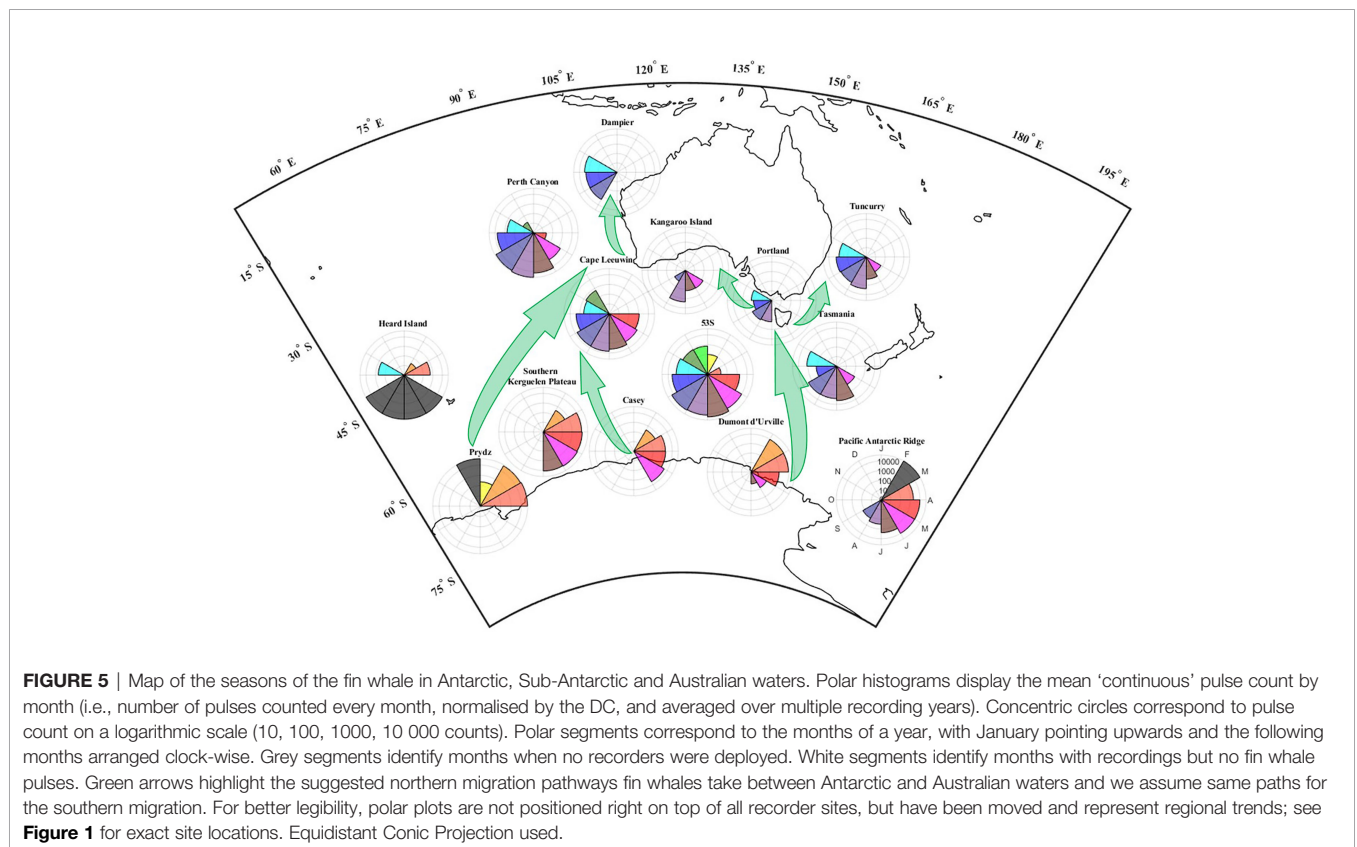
60° E
75° E
90° E
105° E
120° E
135° E
150° E
165° E
180° E
195° E
15° S
30° S
45° S
60° S
75° S

Dampier
Perth Canyon
Kangaroo Island
Tuncurry
Portland
Cape Leeuwin
Heard Island
53S
Tasmania
Southern Kerguelen Plateau
Casey
Dumont d'Urville
Prydz
Pacific Antarctic Ridge
J
F
M
A
M
J
J
A
S
O
N
D
10000
1000
100
10

FIGURE 5 | Map of the seasons of the fin whale in Antarctic, Sub-Antarctic and Australian waters. Polar histograms display the mean 'continuous' pulse count by month (i.e., number of pulses counted every month, normalised by the DC, and averaged over multiple recording years). Concentric circles correspond to pulse count on a logarithmic scale (10, 100, 1000, 10 000 counts). Polar segments correspond to the months of a year, with January pointing upwards and the following months arranged clock-wise. Grey segments identify months when no recorders were deployed. White segments identify months with recordings but no fin whale pulses. Green arrows highlight the suggested northern migration pathways fin whales take between Antarctic and Australian waters and we assume same paths for the southern migration. For better legibility, polar plots are not positioned right on top of all recorder sites, but have been moved and represent regional trends; see Figure 1 for exact site locations. Equidistant Conic Projection used.